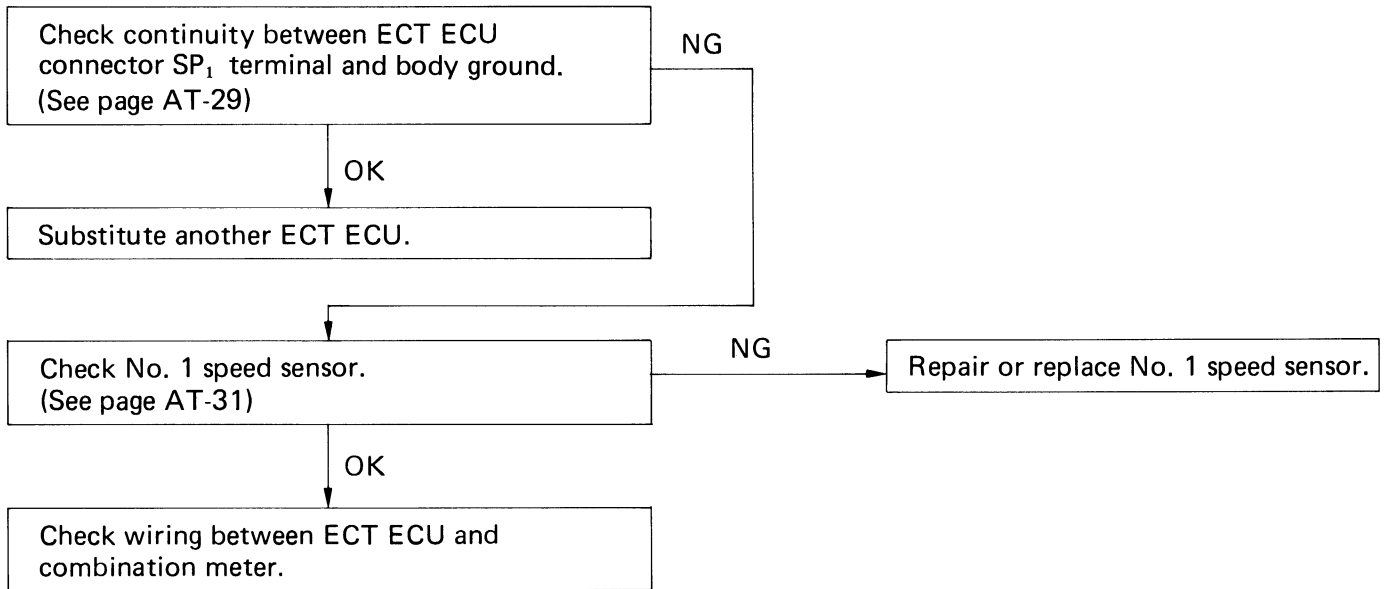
Check continuity between ECT ECU connector $SP_1$ terminal and body ground. (See page AT-29)

NG

OK

Substitute another ECT ECU.

Check No. 1 speed sensor. (See page AT-31)

NG

Repair or replace No. 1 speed sensor.

OK

Check wiring between ECT ECU and combination meter.